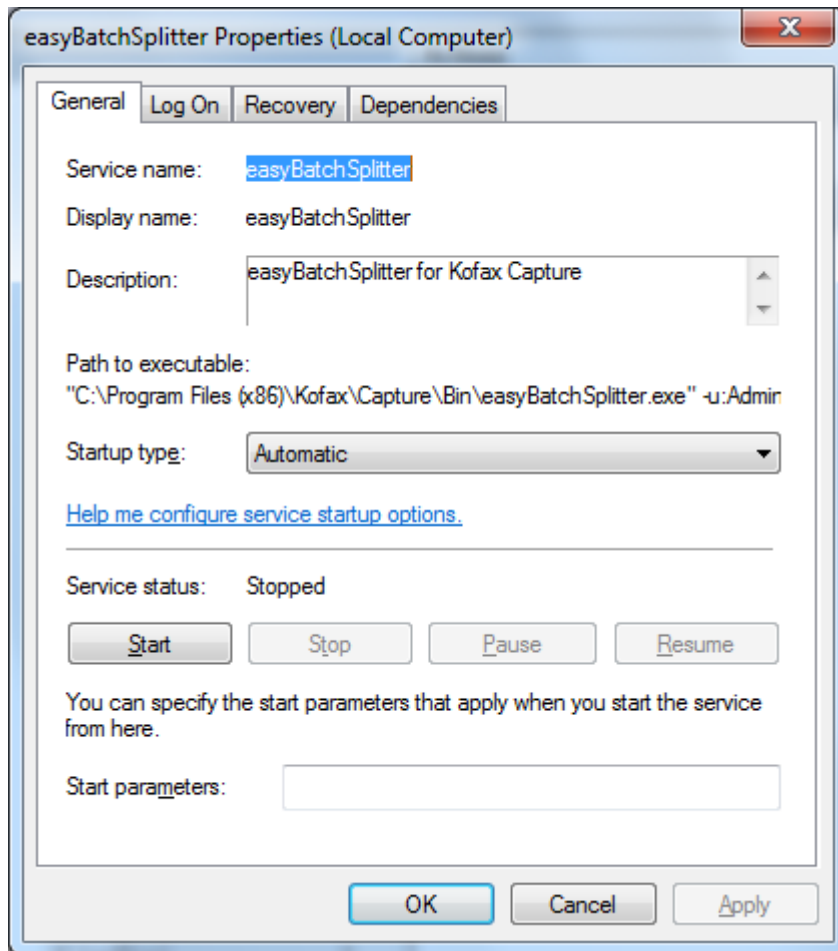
easyBatchSplitter Properties (Local Computer)

X

General | Log On | Recovery | Dependencies

Service name: easyBatchSplitter

Display name: easyBatchSplitter

Description: easyBatchSplitter for Kofax Capture

Path to executable:
"C:\Program Files (x86)\Kofax\Capture\Bin\easyBatchSplitter.exe" -u:Admin

Startup type: Automatic

Help me configure service startup options.

Service status: Stopped

Start | Stop | Pause | Resume

You can specify the start parameters that apply when you start the service from here.

Start parameters:

OK | Cancel | Apply